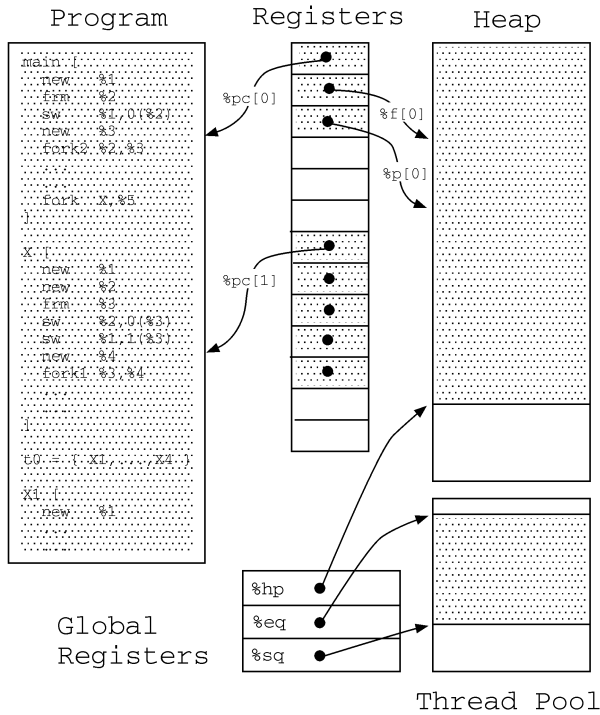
Program

Registers

Heap

main {
new %1
frm %2
sw %1,0(%2)
new %3
fork2 %2,%3
...
...
fork X,%5
}

X {
new %1
new %2
frm %3
sw %2,0(%3)
sw %1,1(%3)
new %4
fork1 %3,%4
...
...
}

t0 = ( X1,...,X4 )

X1 {
new %1
...
...

%pc[0]

%f[0]

%p[0]

%pc[1]

%hp

%eq

%sq

Global Registers

Thread Pool